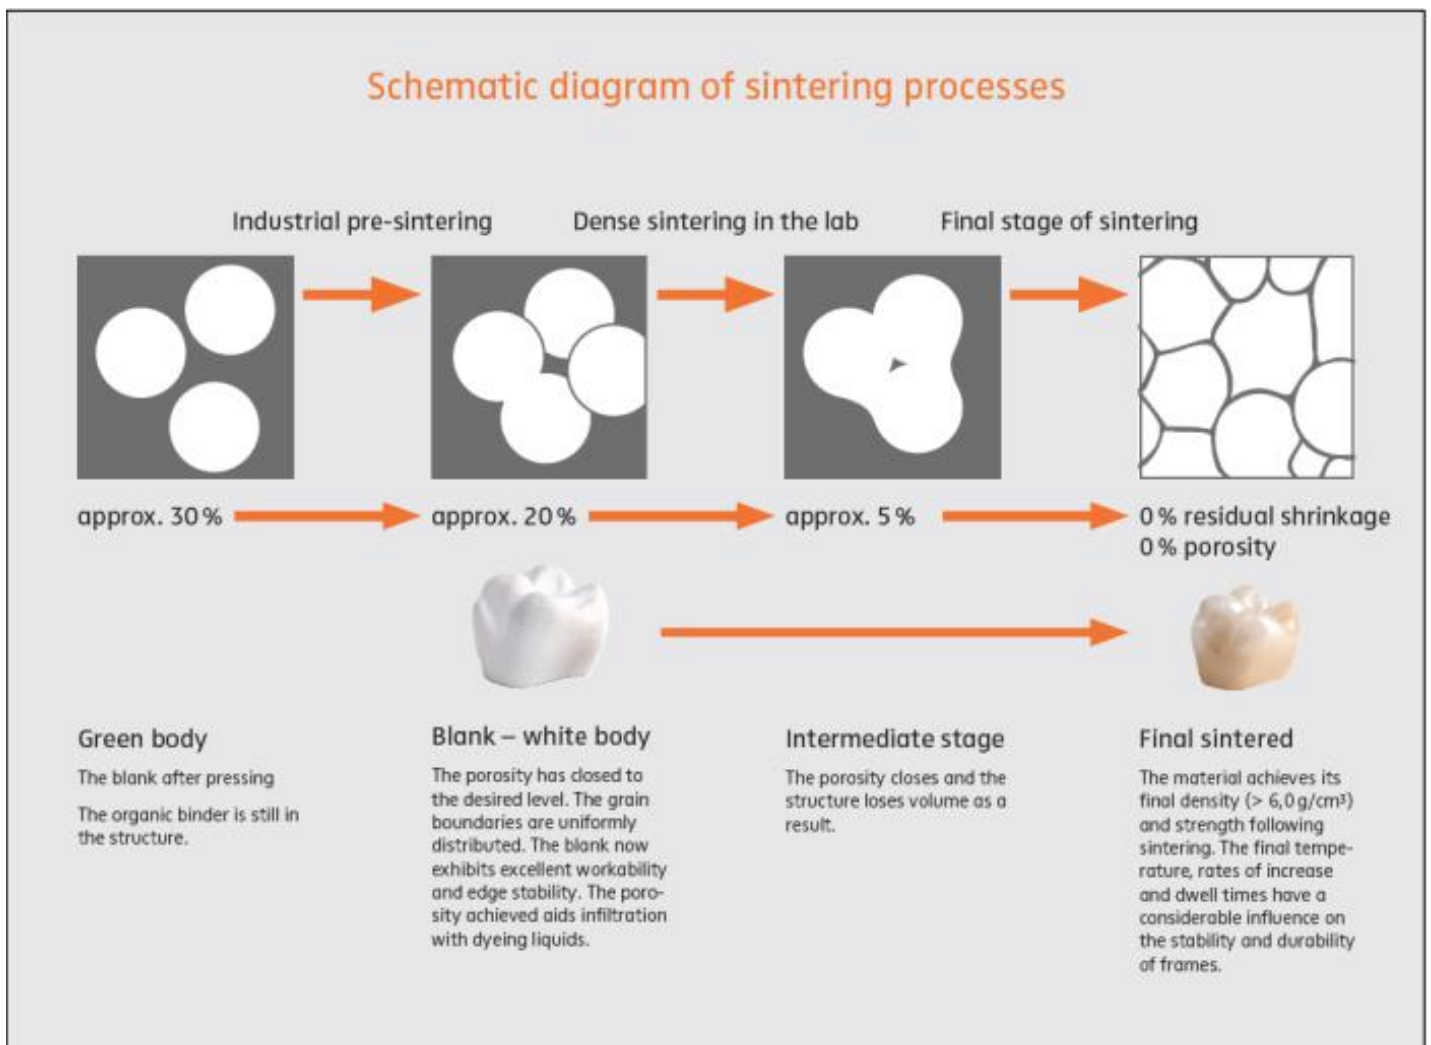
Schematic diagram of sintering processes

Industrial pre-sintering

Dense sintering in the lab

Final stage of sintering

approx. 30 %

approx. 20 %

approx. 5 %

0 % residual shrinkage
0 % porosity

Green body

The blank after pressing

The organic binder is still in the structure.

Blank – white body

The porosity has closed to the desired level. The grain boundaries are uniformly distributed. The blank now exhibits excellent workability and edge stability. The porosity achieved aids infiltration with dyeing liquids.

Intermediate stage

The porosity closes and the structure loses volume as a result.

Final sintered

The material achieves its final density (> 6,0 g/cm³) and strength following sintering. The final temperature, rates of increase and dwell times have a considerable influence on the stability and durability of frames.